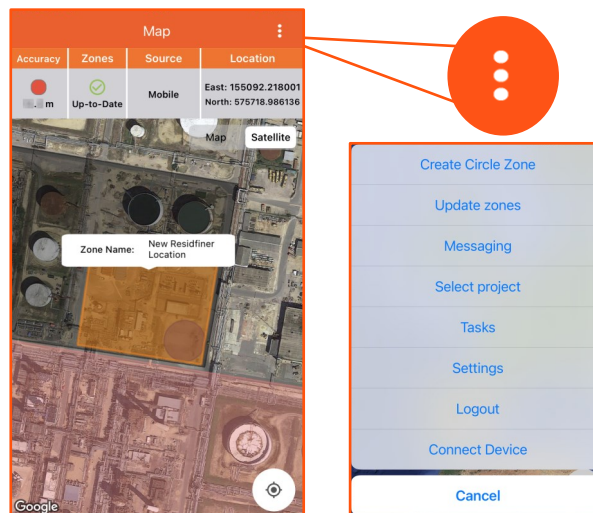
Map

| Accuracy | Zones | Source | Location |
|---|---|---|---|
| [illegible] m | Up-to-Date | Mobile | East: 155092.218001 North: 575718.986136 |

Map Satellite

Zone Name: New Residfiner Location

Google

Create Circle Zone
Update zones
Messaging
Select project
Tasks
Settings
Logout
Connect Device
Cancel